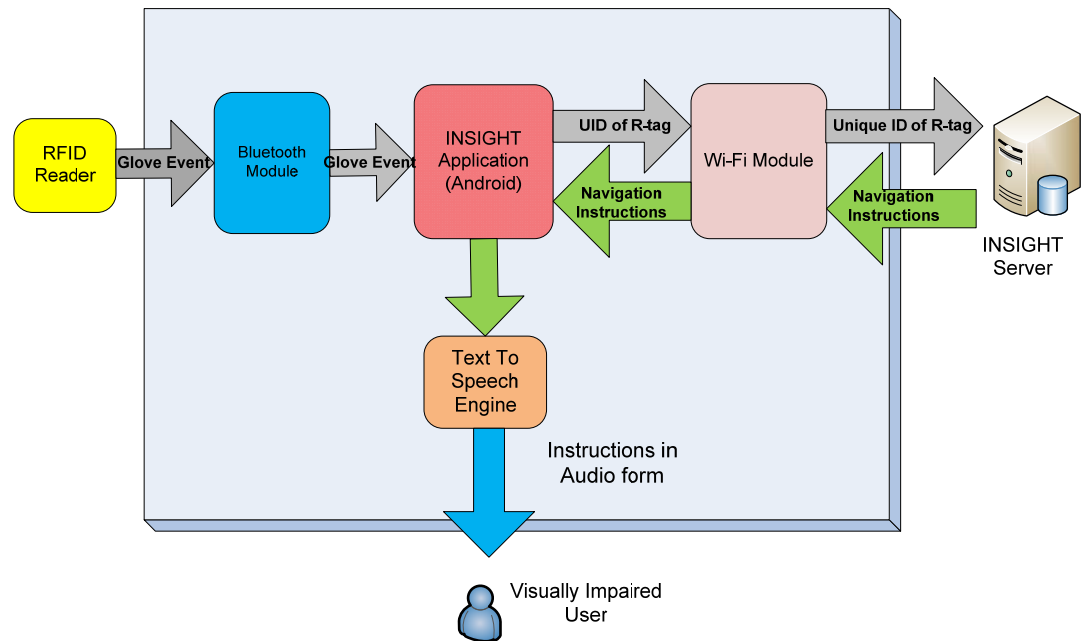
RFID Reader

Glove Event

Bluetooth Module

Glove Event

INSIGHT Application (Android)

UID of R-tag

Navigation Instructions

Wi-Fi Module

Unique ID of R-tag

Navigation Instructions

INSIGHT Server

Text To Speech Engine

Instructions in Audio form

Visually Impaired User